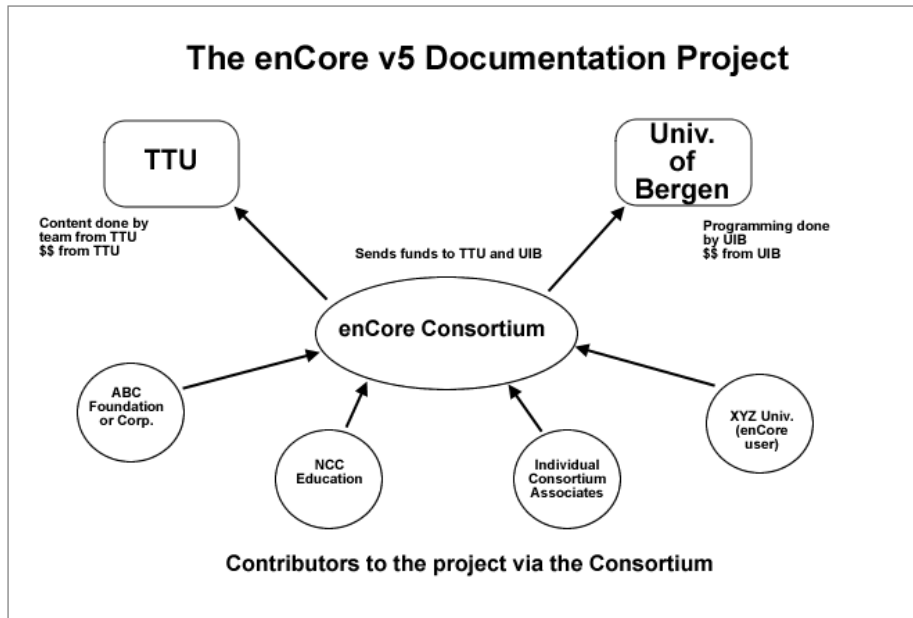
The enCore v5 Documentation Project

TTU

Univ. of Bergen

Content done by team from TTU
$$ from TTU

Sends funds to TTU and UIB

Programming done by UIB
$$ from UIB

enCore Consortium

ABC Foundation or Corp.

NCC Education

Individual Consortium Associates

XYZ Univ. (enCore user)

Contributors to the project via the Consortium